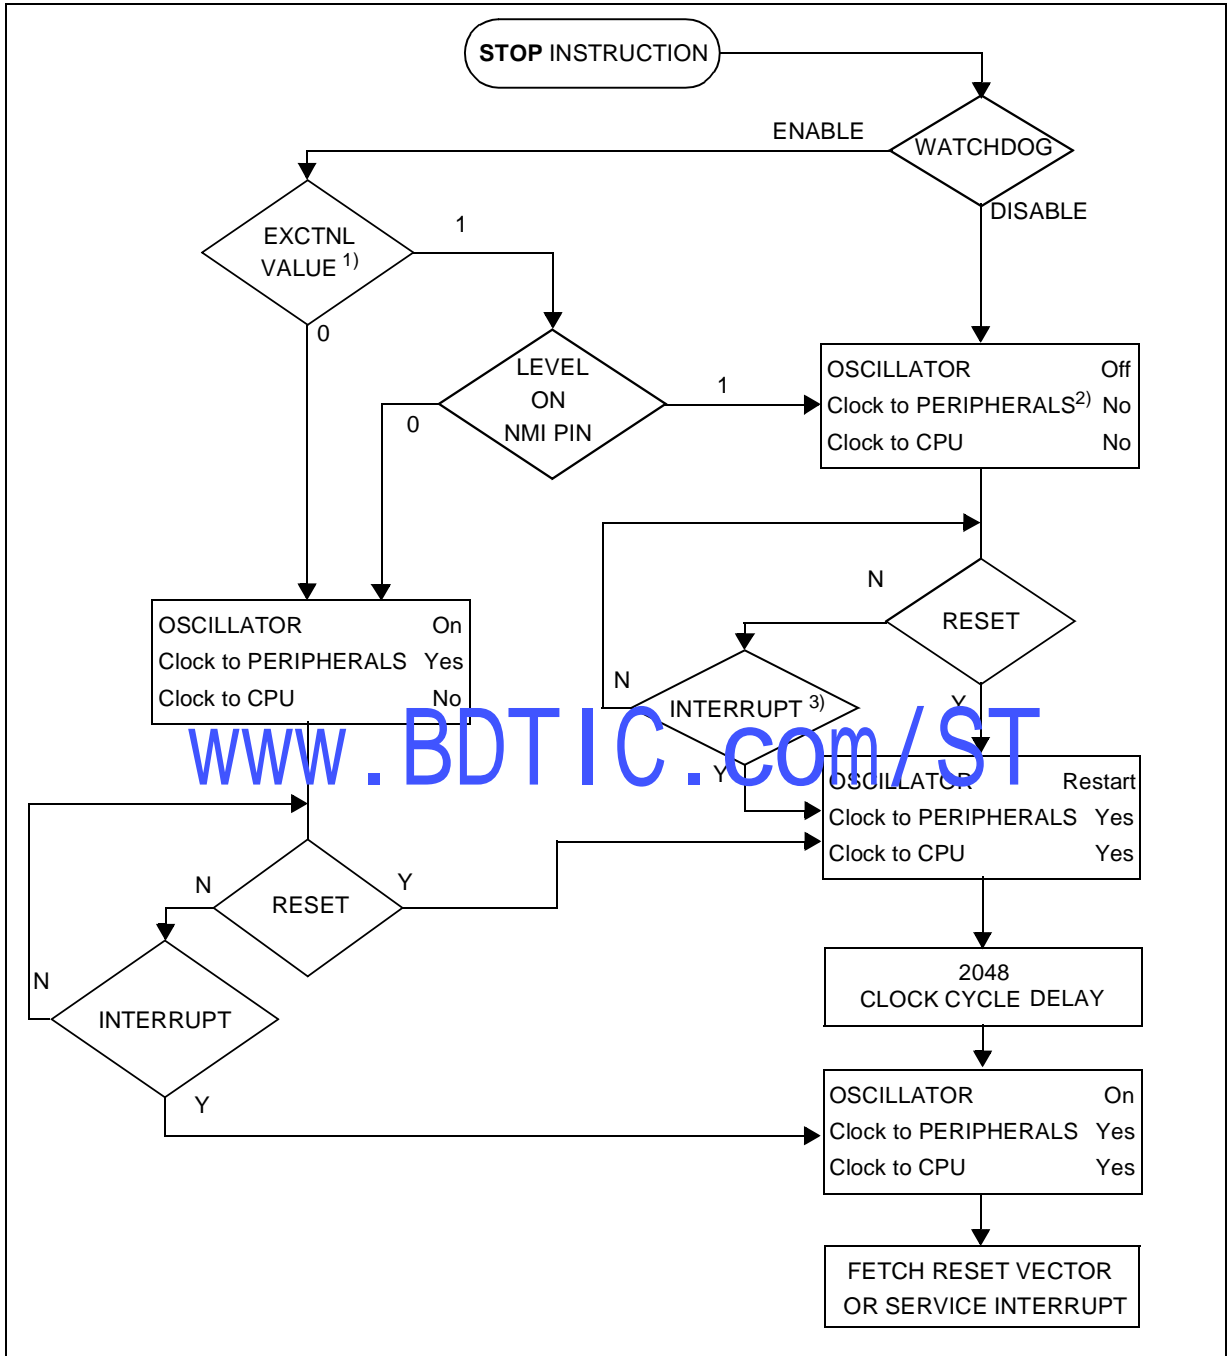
STOP INSTRUCTION

WATCHDOG

ENABLE

DISABLE

EXCTNL VALUE $^{1)}$

1

0

LEVEL ON NMI PIN

1

0

| OSCILLATOR | Off |
|---|---|
| Clock to PERIPHERALS$^{2)}$ | No |
| Clock to CPU | No |

N

RESET

Y

N

INTERRUPT $^{3)}$

Y

| OSCILLATOR | On |
|---|---|
| Clock to PERIPHERALS | Yes |
| Clock to CPU | No |

www.BDTIC.com/ST

| OSCILLATOR | Restart |
|---|---|
| Clock to PERIPHERALS | Yes |
| Clock to CPU | Yes |

N

RESET

Y

N

INTERRUPT

Y

2048
CLOCK CYCLE DELAY

| OSCILLATOR | On |
|---|---|
| Clock to PERIPHERALS | Yes |
| Clock to CPU | Yes |

FETCH RESET VECTOR OR SERVICE INTERRUPT